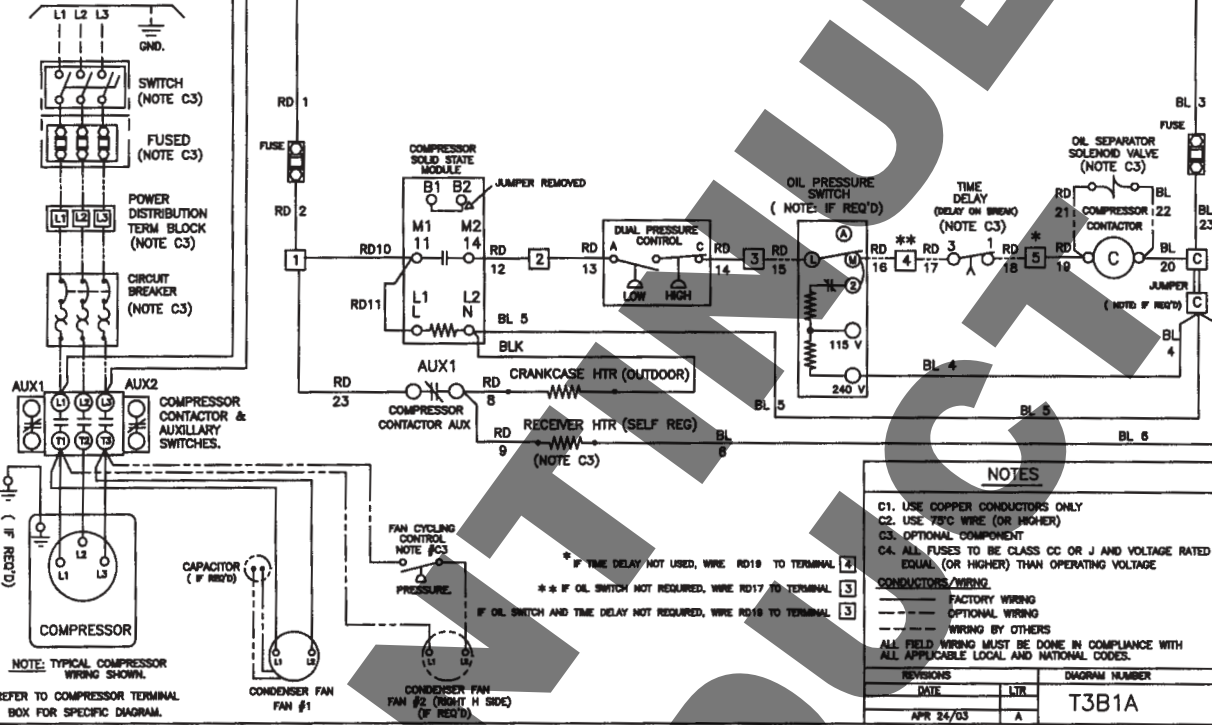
L1 L2 L3
GND.
SWITCH (NOTE C3)
FUSED (NOTE C3)
POWER DISTRIBUTION TERM BLOCK (NOTE C3)
L1 L2 L3
CIRCUIT BREAKER (NOTE C3)
AUX1 AUX2
L1 L2 L3
T1 T2 T3
COMPRESSOR CONTACTOR & AUXILLARY SWITCHES.
( IF REQ'D)
L2 L1 L3
COMPRESSOR
NOTE: TYPICAL COMPRESSOR WIRING SHOWN.
REFER TO COMPRESSOR TERMINAL BOX FOR SPECIFIC DIAGRAM.
RD 1
FUSE
RD 2
1
RD10
RD11
COMPRESSOR SOLID STATE MODULE
B1 B2
JUMPER REMOVED
M1 11
M2 14
L1 L
L2 N
BL 5
BLK
RD 12
2
RD 13
DUAL PRESSURE CONTROL
A C
LOW HIGH
RD 14
3
RD 15
OIL PRESSURE SWITCH ( NOTE: IF REQ'D)
A L M 2
115 V
240 V
RD 16
**
4
RD 17
TIME DELAY (DELAY ON BREAK) (NOTE C3)
3 1
RD 18
*
5
RD 19
OIL SEPARATOR SOLENOID VALVE (NOTE C3)
RD 21
COMPRESSOR CONTACTOR
BL 22
C
BL 20
BL 3
FUSE
BL 23
C
JUMPER ( NOTE IF REQ'D)
C
BL 4
BL 4
RD 23
AUX1
COMPRESSOR CONTACTOR AUX
RD 8
CRANKCASE HTR (OUTDOOR)
BL 5
BL 5
RD 9
RECEIVER HTR (SELF REG)
(NOTE C3)
BL 6
BL 6
FAN CYCLING CONTROL NOTE #C3
PRESSURE
CAPACITOR ( IF REQ'D)
L1 L2
CONDENSER FAN FAN #1
L1 L2
CONDENSER FAN FAN #2 (RIGHT H SIDE) (IF REQ'D)
* IF TIME DELAY NOT USED, WIRE RD19 TO TERMINAL 4
** IF OIL SWITCH NOT REQUIRED, WIRE RD17 TO TERMINAL 3
IF OIL SWITCH AND TIME DELAY NOT REQUIRED, WIRE RD19 TO TERMINAL 3
NOTES
C1. USE COPPER CONDUCTORS ONLY
C2. USE 75°C WIRE (OR HIGHER)
C3. OPTIONAL COMPONENT
C4. ALL FUSES TO BE CLASS CC OR J AND VOLTAGE RATED EQUAL (OR HIGHER) THAN OPERATING VOLTAGE
CONDUCTORS/WIRING
FACTORY WIRING
OPTIONAL WIRING
WIRING BY OTHERS
ALL FIELD WIRING MUST BE DONE IN COMPLIANCE WITH ALL APPLICABLE LOCAL AND NATIONAL CODES.
| REVISIONS | | DIAGRAM NUMBER |
|---|---|---|
| DATE | LTR | T3B1A |
| APR 24/03 | A | |